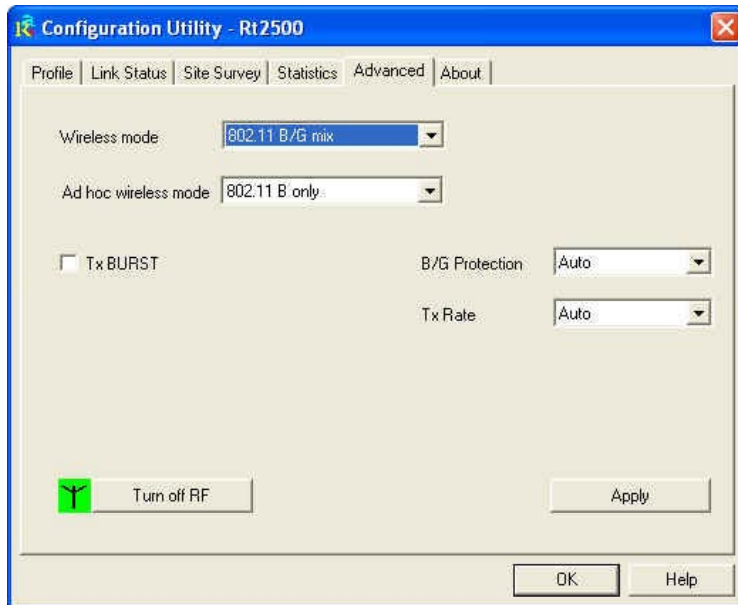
Configuration Utility - Rt2500

Profile | Link Status | Site Survey | Statistics | Advanced | About

Wireless mode 802.11 B/G mix

Ad hoc wireless mode 802.11 B only

Tx BURST

B/G Protection Auto

Tx Rate Auto

Turn off RF

Apply

OK

Help